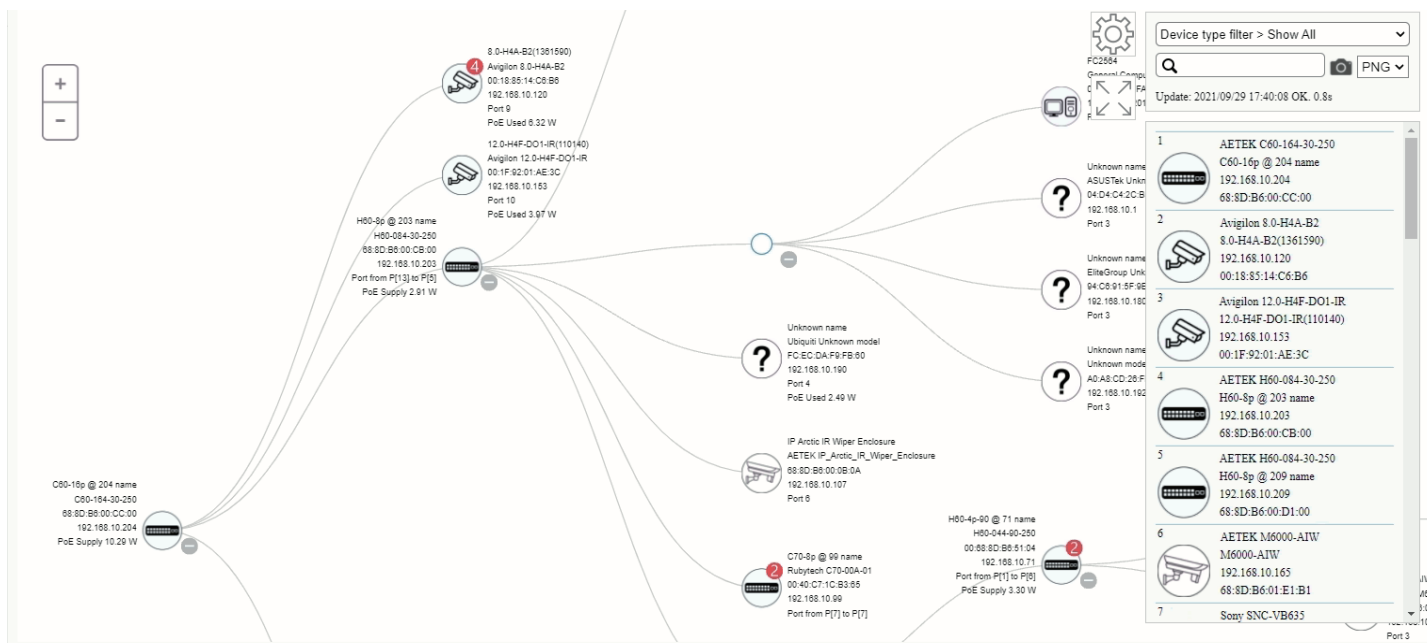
+
-

4
8.0-H4A-B2(1361590)
Avigilon 8.0-H4A-B2
00:18:85:14:C6:B6
192.168.10.120
Port 9
PoE Used 6.32 W

12.0-H4F-DO1-IR(110140)
Avigilon 12.0-H4F-DO1-IR
00:1F:92:01:AE:3C
192.168.10.153
Port 10
PoE Used 3.97 W

H60-8p @ 203 name
H60-084-30-250
68:8D:B6:00:CB:00
192.168.10.203
Port from P[13] to P[5]
PoE Supply 2.91 W

Unknown name
Ubiquiti Unknown model
FC:EC:DA:F9:FB:60
192.168.10.190
Port 4
PoE Used 2.49 W

IP Arctic IR Wiper Enclosure
AETEK IP_Arctic_IR_Wiper_Enclosure
68:8D:B6:00:0B:0A
192.168.10.107
Port 6

C60-16p @ 204 name
C60-164-30-250
68:8D:B6:00:CC:00
192.168.10.204
PoE Supply 10.29 W

2
C70-8p @ 99 name
Rubytech C70-00A-01
00:40:C7:1C:B3:65
192.168.10.99
Port from P[7] to P[7]

H60-4p-90 @ 71 name
H60-044-90-250
00:68:D:B6:51:04
192.168.10.71
Port from P[1] to P[6]
PoE Supply 3.30 W
2

FC2564
General Compu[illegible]
0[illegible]FA
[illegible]01
F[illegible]

Unknown name
ASUSTek Unkn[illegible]
04:D4:C4:2C:B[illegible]
192.168.10.1
Port 3

Unknown name
EliteGroup Unk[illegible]
94:C6:91:5F:9E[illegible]
192.168.10.180
Port 3

Unknown name
Unknown mode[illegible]
A0:A8:CD:26:F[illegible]
192.168.10.192
Port 3

Device type filter > Show All
PNG
Update: 2021/09/29 17:40:08 OK. 0.8s

1
AETEK C60-164-30-250
C60-16p @ 204 name
192.168.10.204
68:8D:B6:00:CC:00
2
Avigilon 8.0-H4A-B2
8.0-H4A-B2(1361590)
192.168.10.120
00:18:85:14:C6:B6
3
Avigilon 12.0-H4F-DO1-IR
12.0-H4F-DO1-IR(110140)
192.168.10.153
00:1F:92:01:AE:3C
4
AETEK H60-084-30-250
H60-8p @ 203 name
192.168.10.203
68:8D:B6:00:CB:00
5
AETEK H60-084-30-250
H60-8p @ 209 name
192.168.10.209
68:8D:B6:00:D1:00
6
AETEK M6000-AIW
M6000-AIW
192.168.10.165
68:8D:B6:01:E1:B1
7
Sony SNC-VB635
Port 3